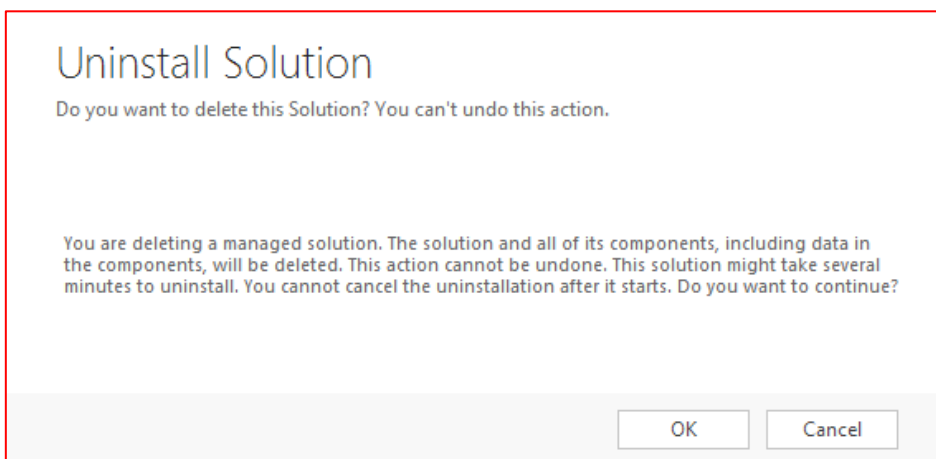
Uninstall Solution

Do you want to delete this Solution? You can't undo this action.

You are deleting a managed solution. The solution and all of its components, including data in the components, will be deleted. This action cannot be undone. This solution might take several minutes to uninstall. You cannot cancel the uninstallation after it starts. Do you want to continue?

OK

Cancel